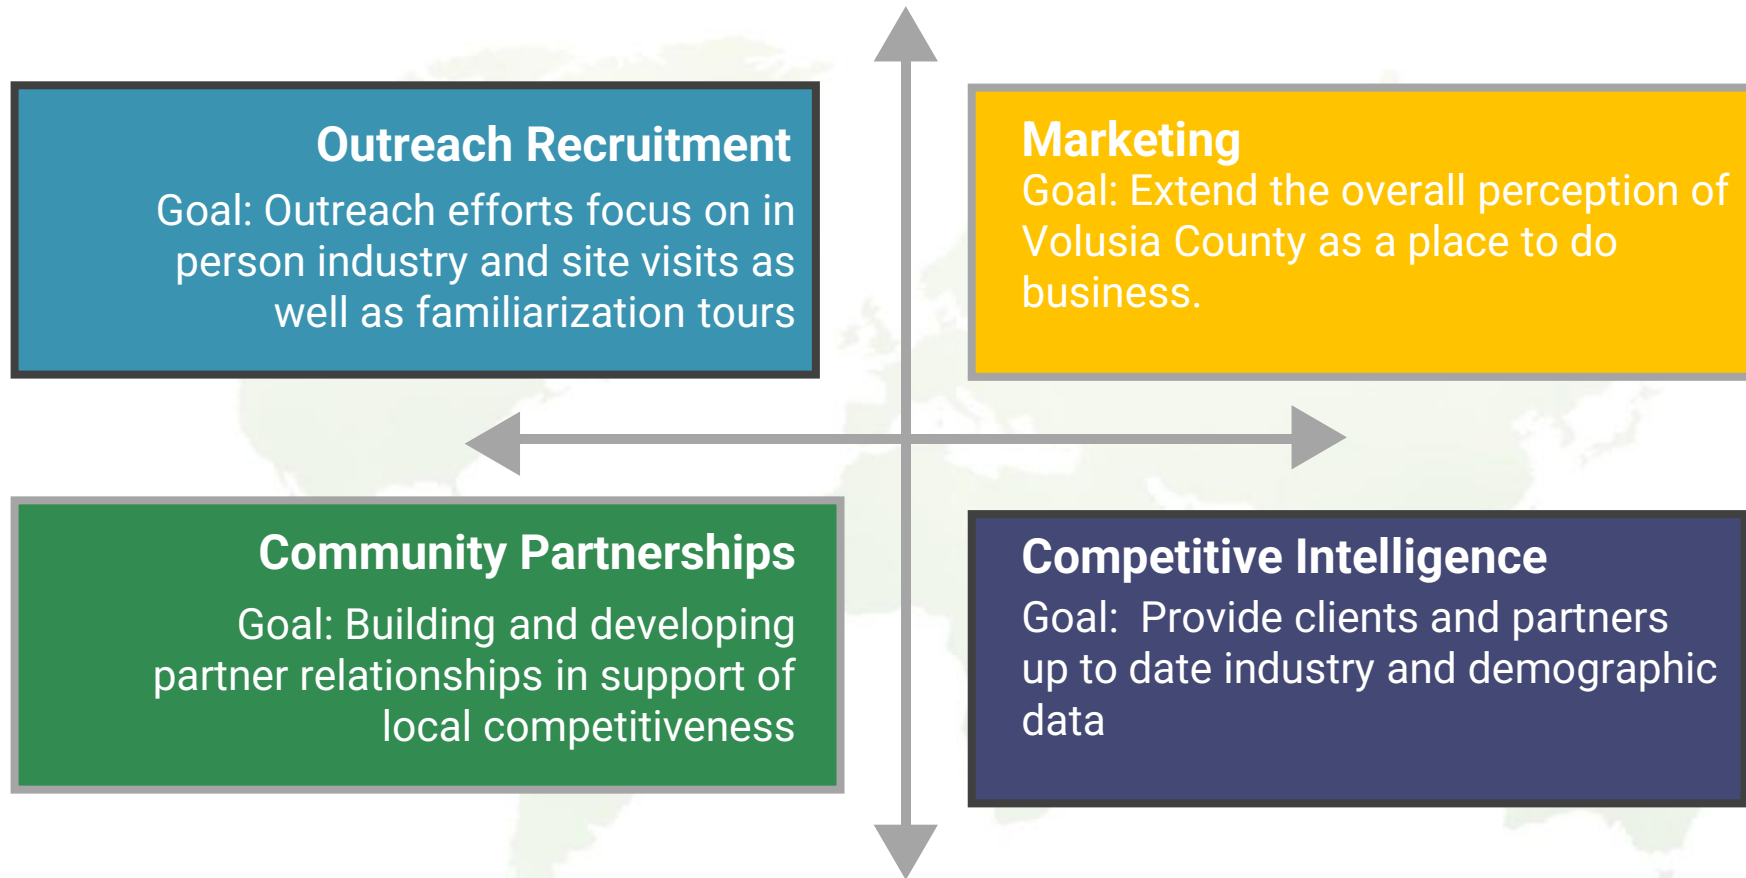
Outreach Recruitment

Goal: Outreach efforts focus on in person industry and site visits as well as familiarization tours

Marketing

Goal: Extend the overall perception of Volusia County as a place to do business.

Community Partnerships

Goal: Building and developing partner relationships in support of local competitiveness

Competitive Intelligence

Goal:  Provide clients and partners up to date industry and demographic data